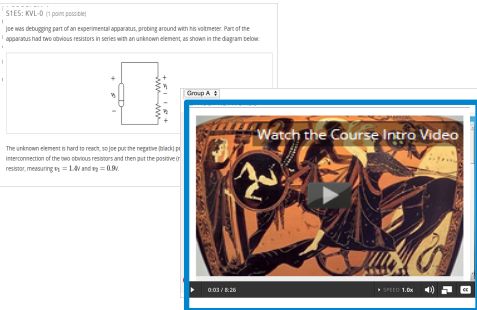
S1E5: KVL-0 (1 point possible)

Joe was debugging part of an experimental apparatus, probing around with his voltmeter. Part of the apparatus had two obvious resistors in series with an unknown element, as shown in the diagram below.

+
$v_1$
−
+
$v_2$
−

Group A

The unknown element is hard to reach, so Joe put the negative (black) p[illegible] interconnection of the two obvious resistors and then put the positive (r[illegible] resistor, measuring $v_1 = 1.4V$ and $v_2 = 0.9V$.

Watch the Course Intro Video

0:03 / 8:26
SPEED 1.0x
CC